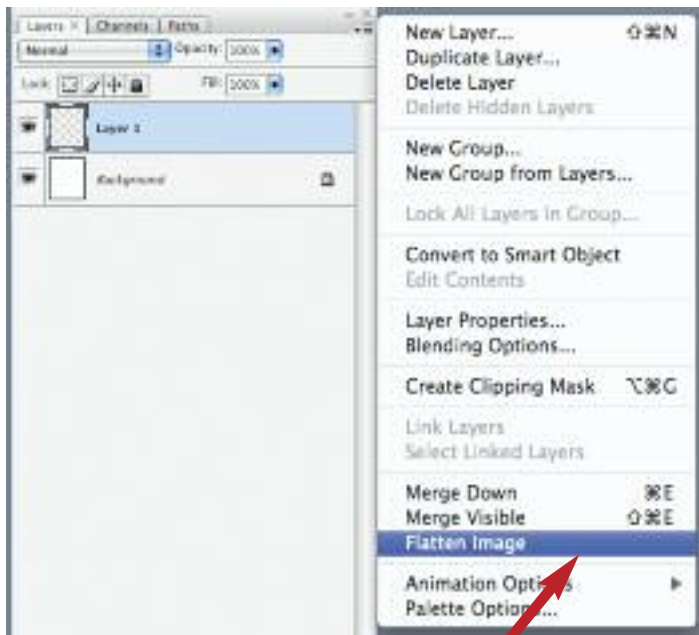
Layers × Channels Paths
Normal Opacity: 100%
Lock: Fill: 100%
Layer 1
Background

New Layer... ⇧⌘N
Duplicate Layer...
Delete Layer
Delete Hidden Layers

New Group...
New Group from Layers...

Lock All Layers in Group...

Convert to Smart Object
Edit Contents

Layer Properties...
Blending Options...

Create Clipping Mask ⌥⌘G

Link Layers
Select Linked Layers

Merge Down ⌘E
Merge Visible ⇧⌘E
Flatten Image

Animation Options
Palette Options...